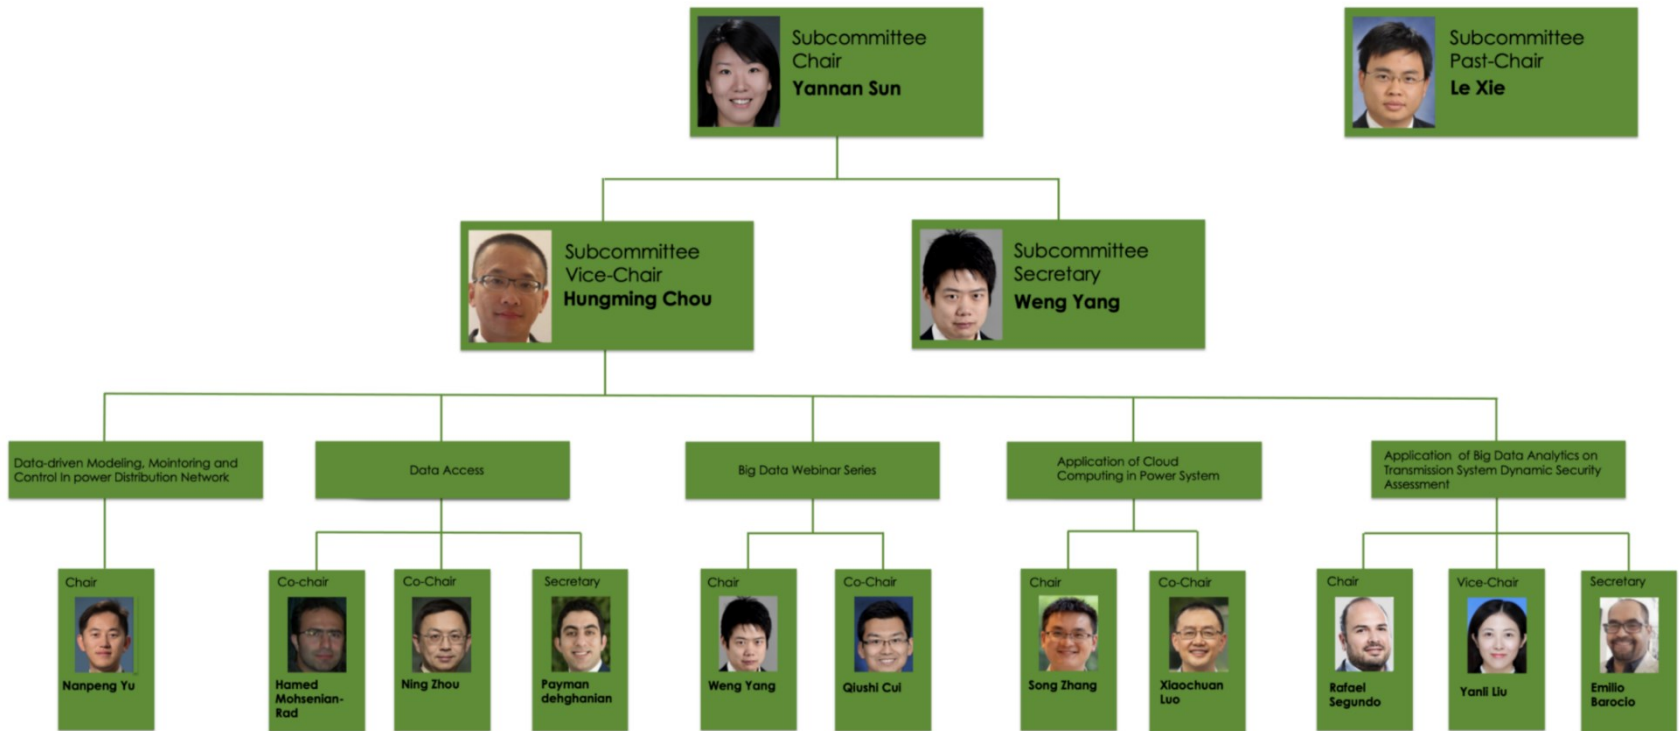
Subcommittee Chair
Yannan Sun

Subcommittee Past-Chair
Le Xie

Subcommittee Vice-Chair
Hungming Chou

Subcommittee Secretary
Weng Yang

Data-driven Modeling, Mointoring and Control in power Distribution Network

Data Access

Big Data Webinar Series

Application of Cloud Computing in Power System

Application of Big Data Analytics on Transmission System Dynamic Security Assessment

Chair
Nanpeng Yu

Co-chair
Hamed Mohsenian-Rad

Co-Chair
Ning Zhou

Secretary
Payman dehghanian

Chair
Weng Yang

Co-Chair
Qiushi Cui

Chair
Song Zhang

Co-Chair
Xiaochuan Luo

Chair
Rafael Segundo

Vice-Chair
Yanli Liu

Secretary
Emilio Barocio